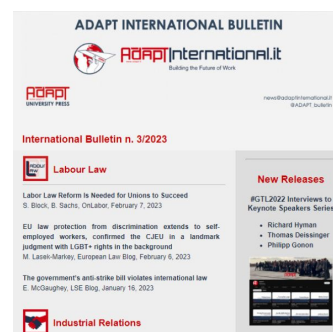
ADAPT INTERNATIONAL BULLETIN

ADAPT International.it
Building the Future of Work

ADAPT
UNIVERSITY PRESS

news@adaptinternational.i
@ADAPT_bulletin

International Bulletin n. 3/2023

Labour Law

Labor Law Reform Is Needed for Unions to Succeed
S. Block, B. Sachs, OnLabor, February 7, 2023

EU law protection from discrimination extends to self-employed workers, confirmed the CJEU in a landmark judgment with LGBT+ rights in the background
M. Lasek-Markey, European Law Blog, February 6, 2023

The government's anti-strike bill violates international law
E. McGaughey, LSE Blog, January 16, 2023

Industrial Relations

New Releases

#GTL2022 Interviews to Keynote Speakers Series

• Richard Hyman
• Thomas Deissinger
• Philipp Gonon